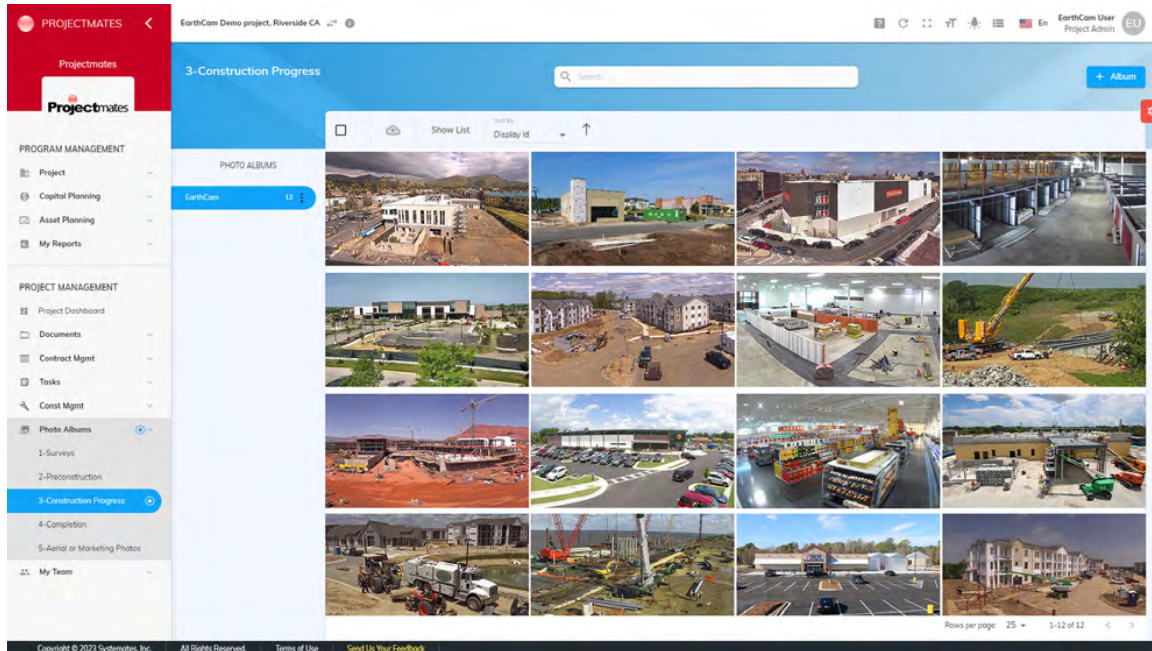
PROJECTMATES

Projectmates

Projectmates

PROGRAM MANAGEMENT

Project

Capital Planning

Asset Planning

My Reports

PROJECT MANAGEMENT

Project Dashboard

Documents

Contract Mgmt

Tasks

Const Mgmt

Photo Albums

1-Surveys

2-Preconstruction

3-Construction Progress

4-Completion

5-Aerial or Marketing Photos

My Team

EarthCam Demo project, Riverside CA

En

EarthCam User
Project Admin

EU

3-Construction Progress

Search

+ Album

Show List

Sort By
Display Id

PHOTO ALBUMS

EarthCam 12

Rows per page: 25

1-12 of 12

Copyright © 2023 Systemates, Inc. | All Rights Reserved. | Terms of Use | Send Us Your Feedback